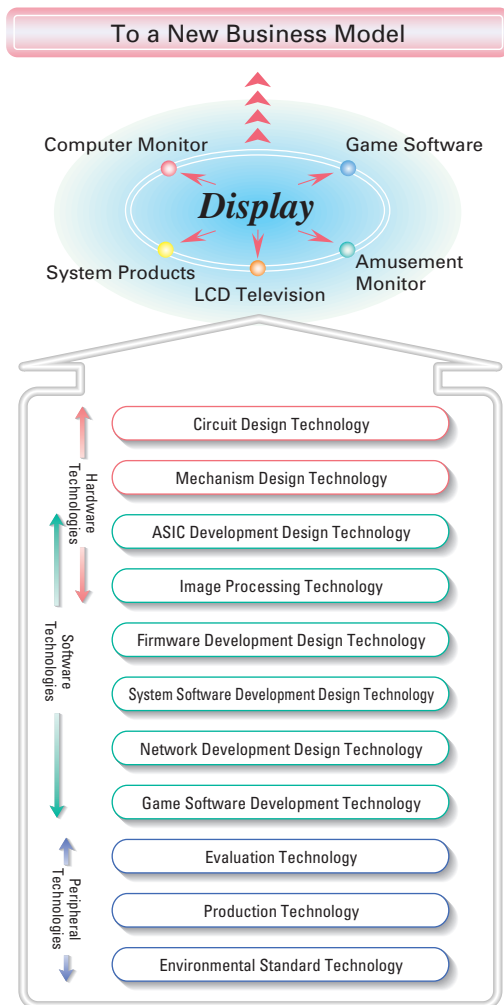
To a New Business Model

Computer Monitor

Game Software

Display

System Products

LCD Television

Amusement Monitor

Hardware Technologies

Software Technologies

Peripheral Technologies

Circuit Design Technology

Mechanism Design Technology

ASIC Development Design Technology

Image Processing Technology

Firmware Development Design Technology

System Software Development Design Technology

Network Development Design Technology

Game Software Development Technology

Evaluation Technology

Production Technology

Environmental Standard Technology